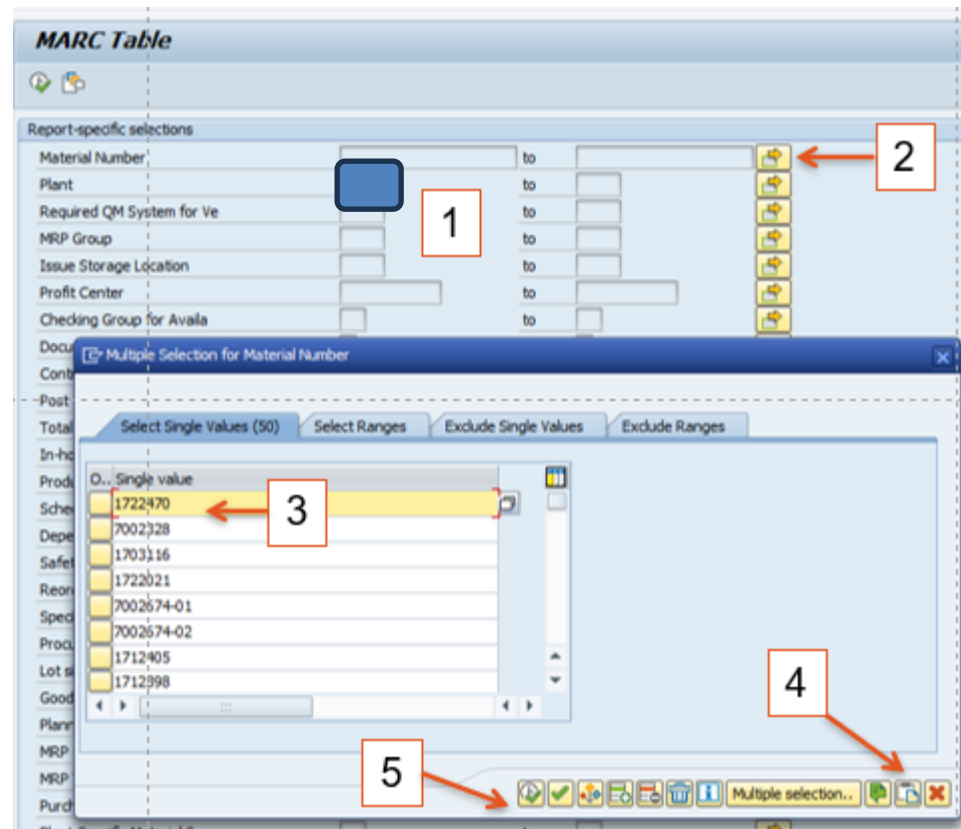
MARC Table

Report-specific selections
Material Number to
Plant to
Required QM System for Ve to
MRP Group to
Issue Storage Location to
Profit Center to
Checking Group for Availa to
Docu
Cont
Post
Total
In-ho
Produ
Sche
Depe
Safet
Reor
Spec
Procu
Lot s
Good
Plann
MRP
MRP
Purch

2
1

Multiple Selection for Material Number

Select Single Values (50) | Select Ranges | Exclude Single Values | Exclude Ranges

| O.. | Single value |
|---|---|
| | 1722470 |
| | 7002328 |
| | 1703116 |
| | 1722021 |
| | 7002674-01 |
| | 7002674-02 |
| | 1712405 |
| | 1712398 |

3
4
5

Multiple selection..